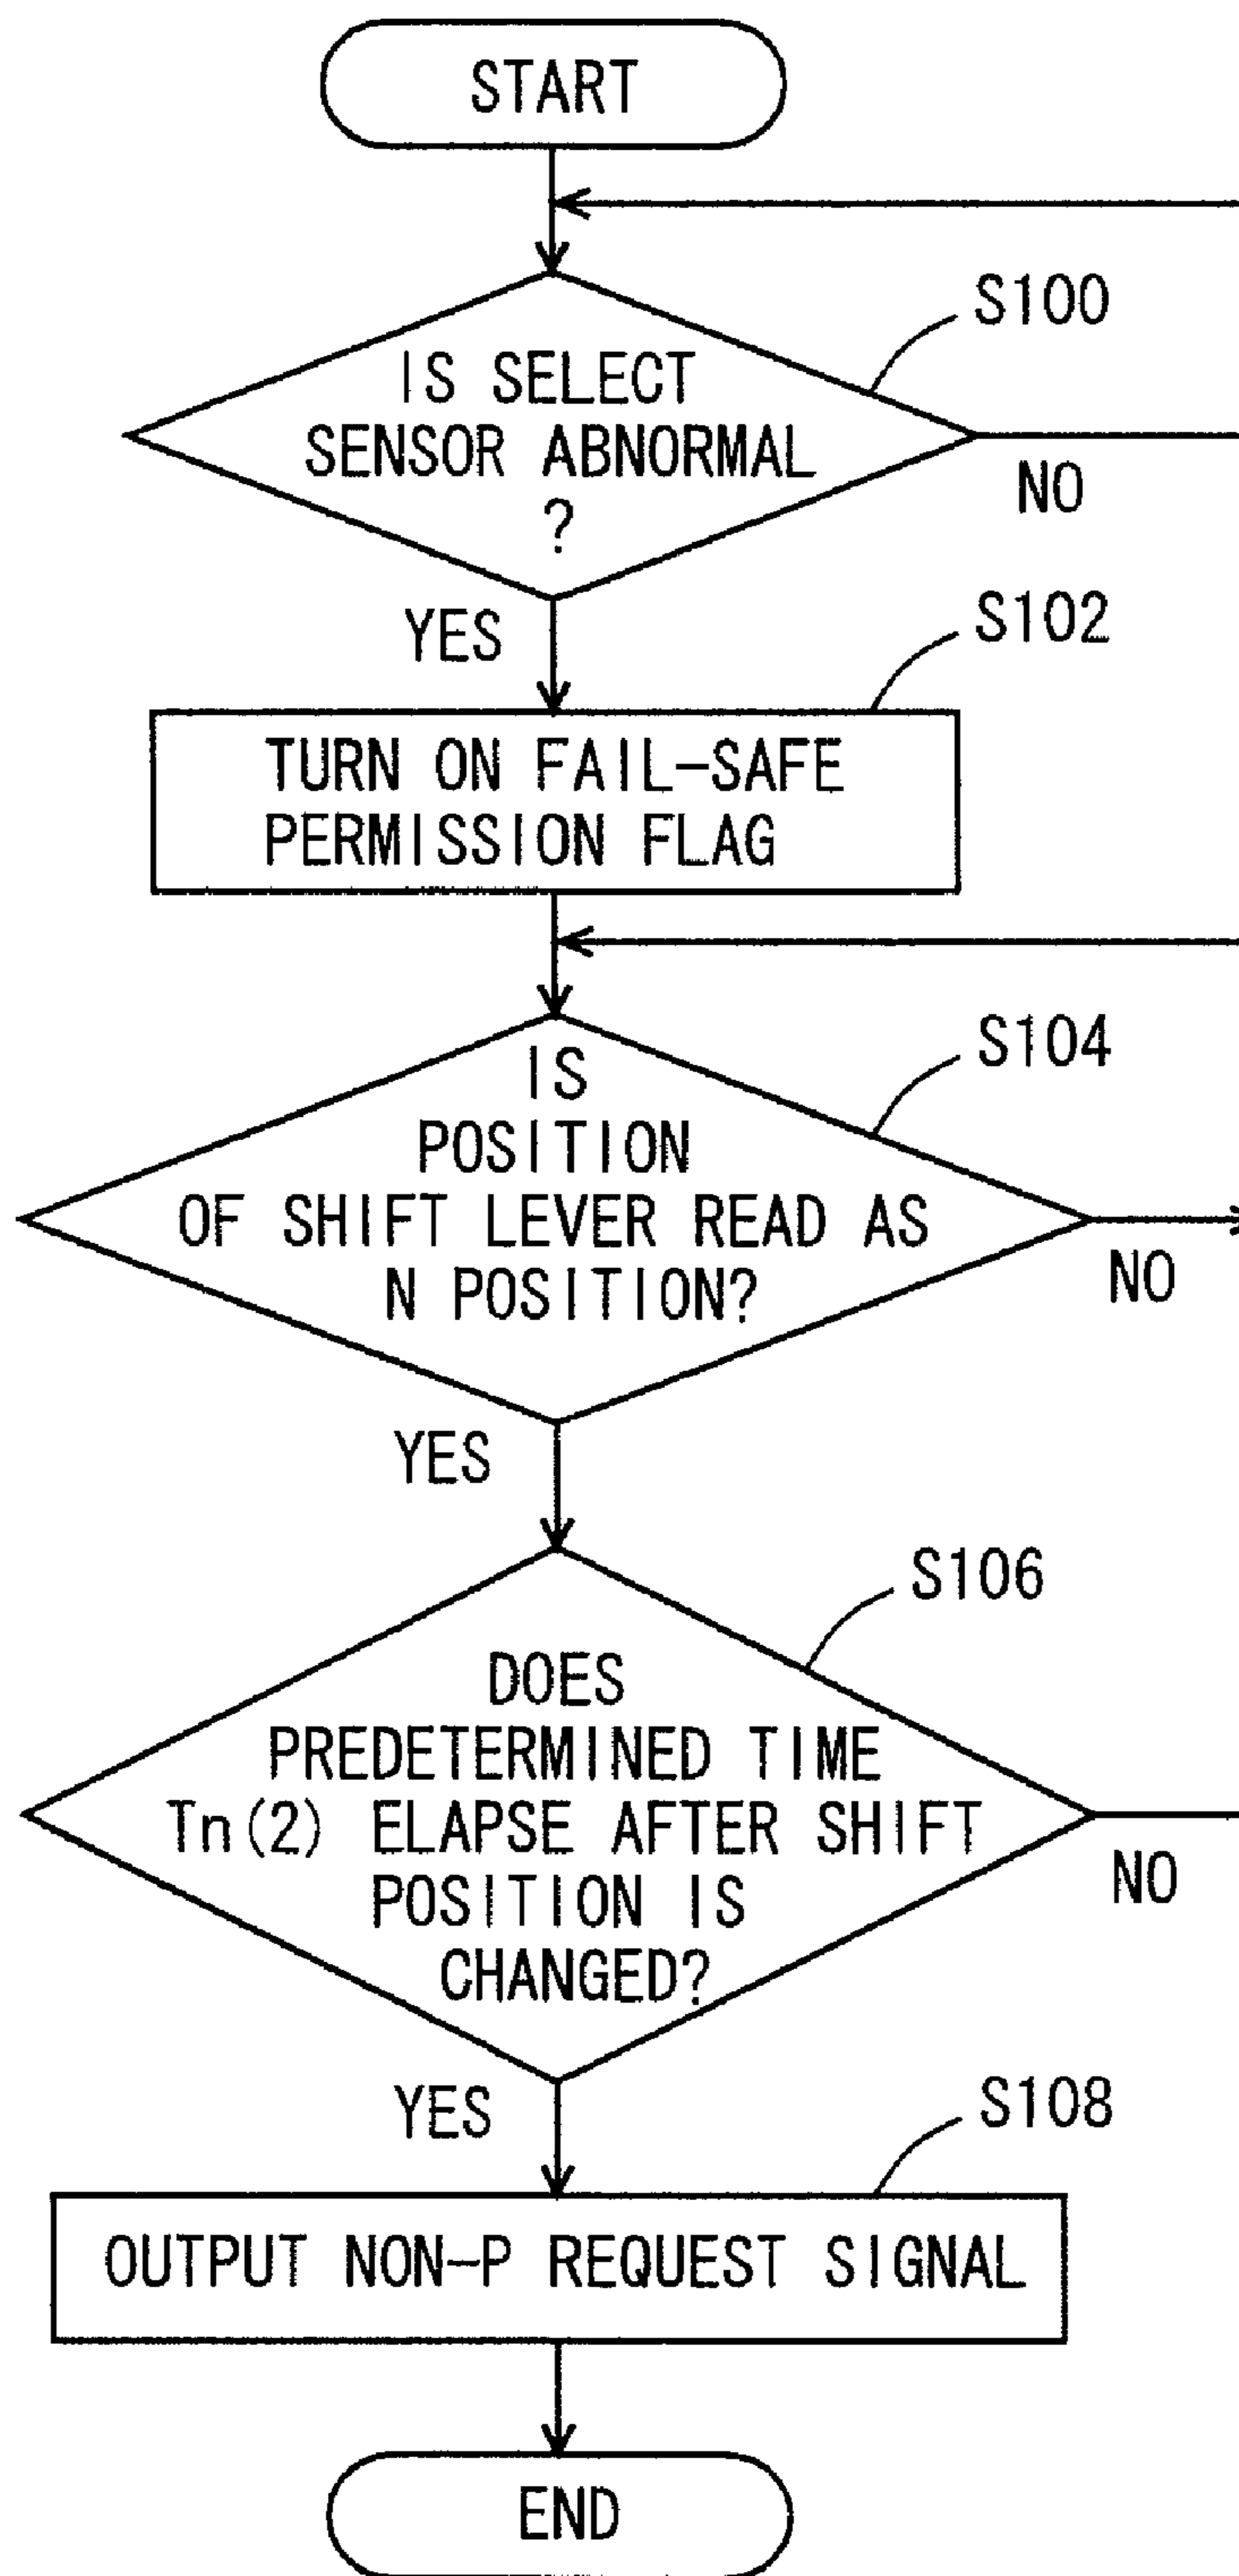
START

S100

IS SELECT SENSOR ABNORMAL ?

NO

YES

S102

TURN ON FAIL-SAFE PERMISSION FLAG

S104

IS POSITION OF SHIFT LEVER READ AS N POSITION?

NO

YES

S106

DOES PREDETERMINED TIME Tn(2) ELAPSE AFTER SHIFT POSITION IS CHANGED?

NO

YES

S108

OUTPUT NON-P REQUEST SIGNAL

END